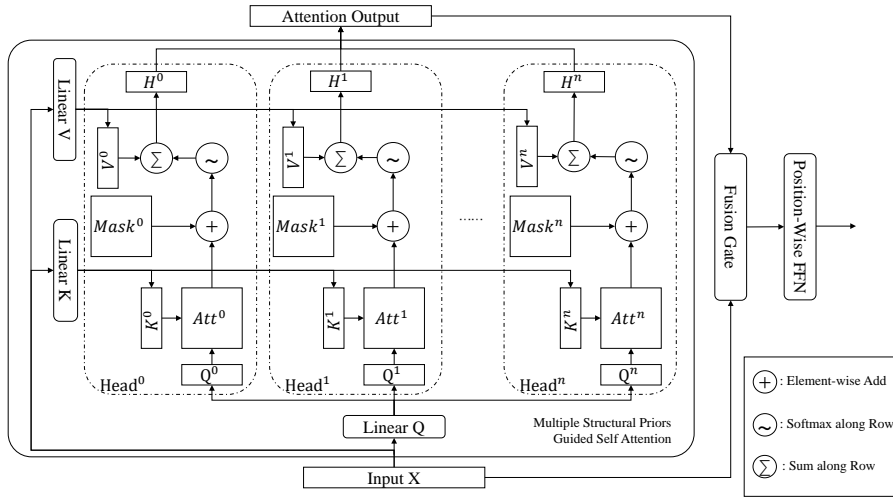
Attention Output

Linear V

$H^0$

$V^0$

$\sum$

$\sim$

$Mask^0$

$+$

Linear K

$K^0$

$Att^0$

Head$^0$

$Q^0$

$H^1$

$V^1$

$\sum$

$\sim$

$Mask^1$

$+$

$K^1$

$Att^1$

Head$^1$

$Q^1$

......

$H^n$

$V^n$

$\sum$

$\sim$

$Mask^n$

$+$

$K^n$

$Att^n$

Head$^n$

$Q^n$

Fusion Gate

Position-Wise FFN

Linear Q

Multiple Structural Priors Guided Self Attention

Input X

$+$ : Element-wise Add

$\sim$ : Softmax along Row

$\sum$ : Sum along Row